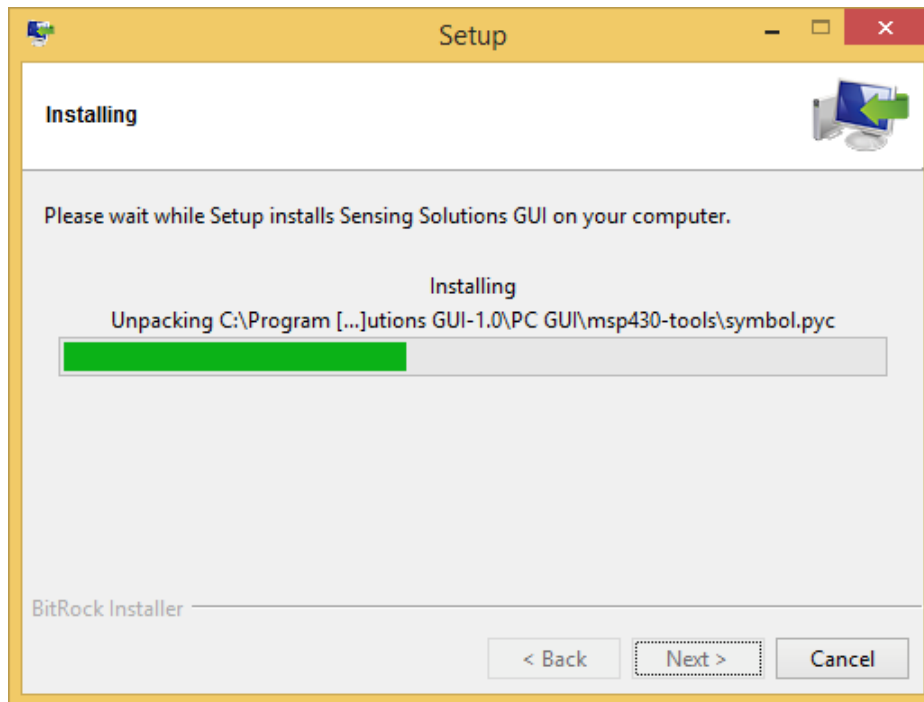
Setup

Installing

Please wait while Setup installs Sensing Solutions GUI on your computer.

Installing

Unpacking C:\Program [...]utions GUI-1.0\PC GUI\msp430-tools\symbol.pyc

BitRock Installer

< Back

Next >

Cancel